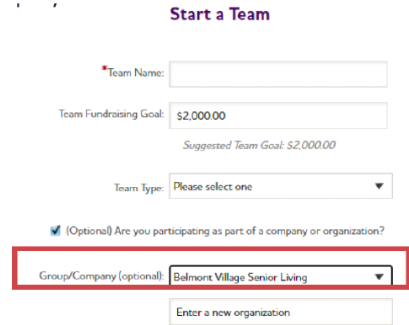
Start a Team

*Team Name:

Team Fundraising Goal: $2,000.00

Suggested Team Goal: $2,000.00

Team Type: Please select one

(Optional) Are you participating as part of a company or organization?

Group/Company (optional): Belmont Village Senior Living

Enter a new organization